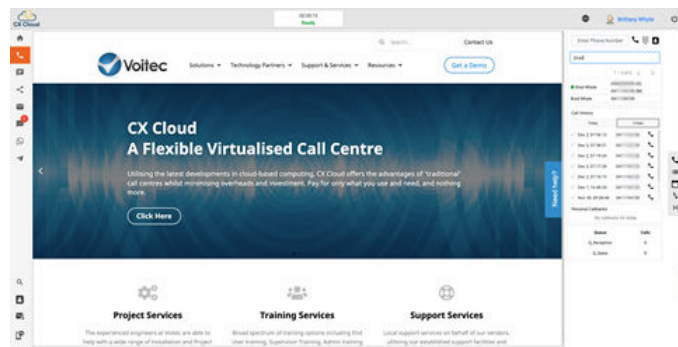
CX Cloud

00:00:15
Ready

Brittany Whyte

Search... Contact Us

Voitec

Solutions ▾ Technology Partners ▾ Support & Services ▾ Resources ▾

Get a Demo

CX Cloud
A Flexible Virtualised Call Centre

Utilising the latest developments in cloud-based computing, CX Cloud offers the advantages of "traditional" call centres whilst minimising overheads and investment. Pay for only what you use and need, and nothing more.

Click Here

Need help?

Project Services

The experienced engineers at Voitec are able to help with a wide range of installation and Project

Training Services

Broad spectrum of training options including End User training, Supervisor Training, Admin training

Support Services

Local support services on behalf of our vendors, utilising our established support facilities and

Enter Phone Number

brad

Brad Whyte
Brad Whyte

Call History

Personal Callbacks

Queue
Calls
Q_Reception
Q_Sales